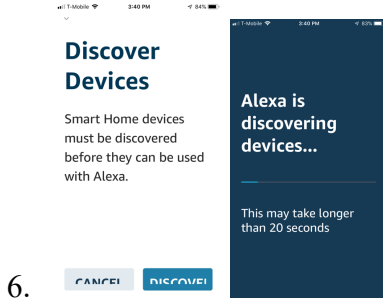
T-Mobile 3:40 PM 84%

Discover Devices

Smart Home devices must be discovered before they can be used with Alexa.

6.

CANCEL DISCOVER

T-Mobile 3:40 PM 83%

Alexa is discovering devices...

This may take longer than 20 seconds